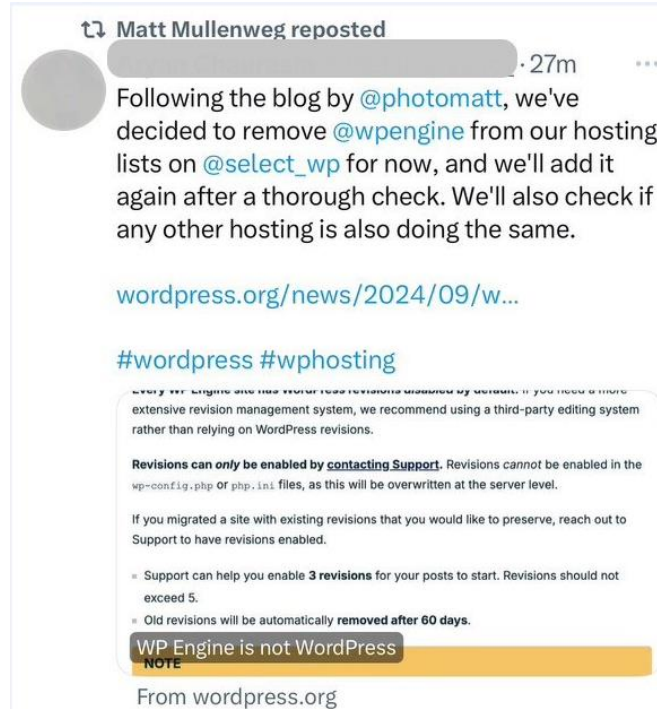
Matt Mullenweg reposted

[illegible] · 27m

Following the blog by @photomatt, we've decided to remove @wpengine from our hosting lists on @select_wp for now, and we'll add it again after a thorough check. We'll also check if any other hosting is also doing the same.

wordpress.org/news/2024/09/w...

#wordpress #wphosting

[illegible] extensive revision management system, we recommend using a third-party editing system rather than relying on WordPress revisions.

Revisions can only be enabled by contacting Support. Revisions cannot be enabled in the wp-config.php or php.ini files, as this will be overwritten at the server level.

If you migrated a site with existing revisions that you would like to preserve, reach out to Support to have revisions enabled.

Support can help you enable 3 revisions for your posts to start. Revisions should not exceed 5.

Old revisions will be automatically removed after 60 days.

WP Engine is not WordPress

NOTE

From wordpress.org